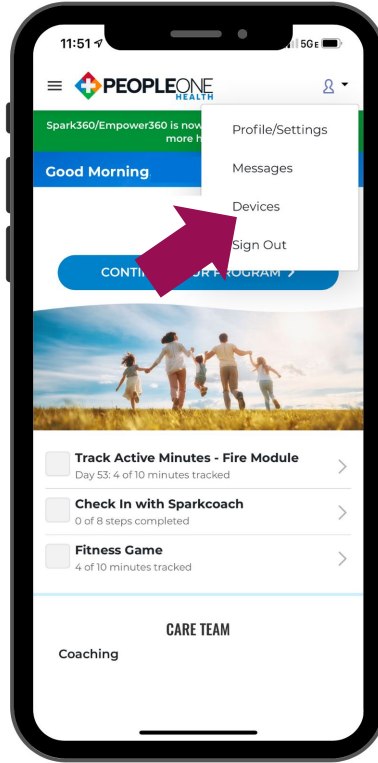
11:51

5GE

PEOPLEONE HEALTH

Spark360/Empower360 is now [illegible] more h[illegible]

Good Morning

Profile/Settings

Messages

Devices

Sign Out

CONTI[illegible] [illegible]R PROGRAM >

Track Active Minutes - Fire Module
Day 53: 4 of 10 minutes tracked

Check In with Sparkcoach
0 of 8 steps completed

Fitness Game
4 of 10 minutes tracked

CARE TEAM

Coaching